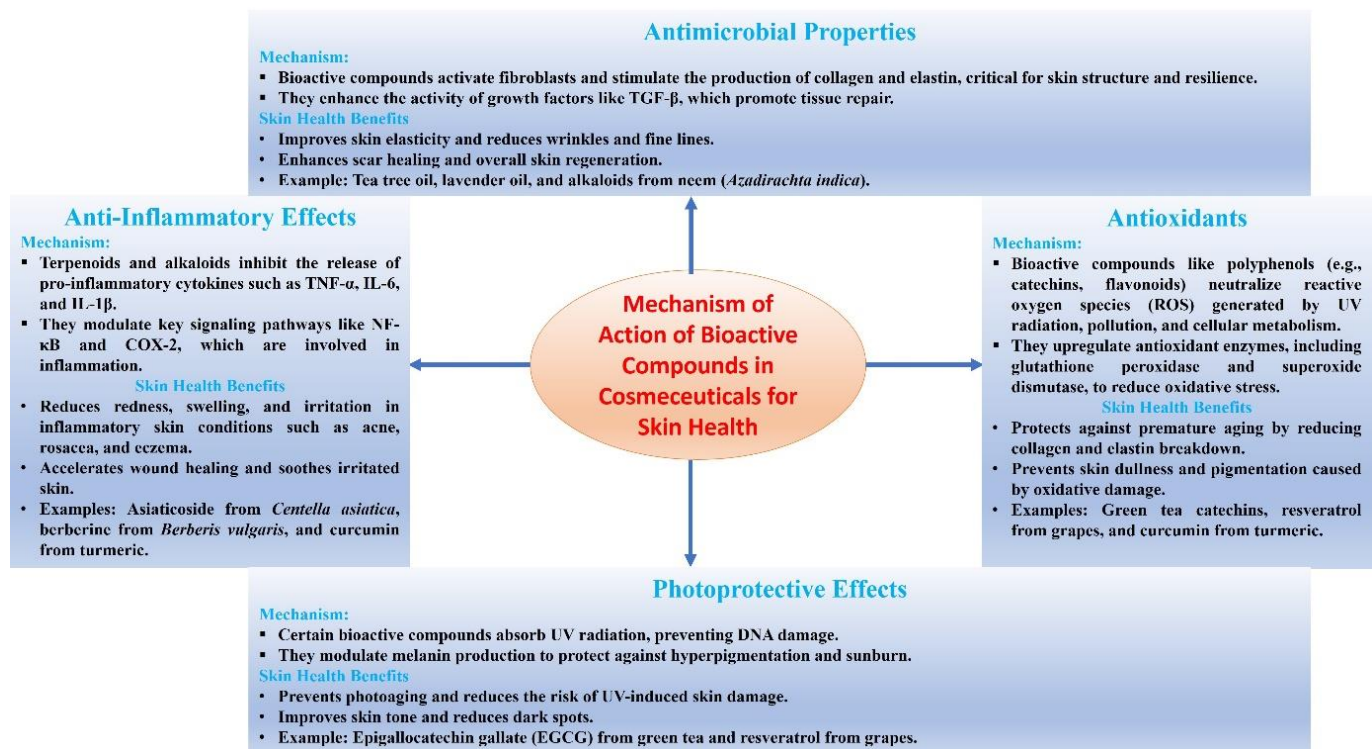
Antimicrobial Properties

Mechanism:

▪ Bioactive compounds activate fibroblasts and stimulate the production of collagen and elastin, critical for skin structure and resilience.
▪ They enhance the activity of growth factors like TGF-β, which promote tissue repair.

Skin Health Benefits

• Improves skin elasticity and reduces wrinkles and fine lines.
• Enhances scar healing and overall skin regeneration.
• Example: Tea tree oil, lavender oil, and alkaloids from neem (*Azadirachta indica*).

Anti-Inflammatory Effects

Mechanism:

▪ Terpenoids and alkaloids inhibit the release of pro-inflammatory cytokines such as TNF-α, IL-6, and IL-1β.
▪ They modulate key signaling pathways like NF-κB and COX-2, which are involved in inflammation.

Skin Health Benefits

• Reduces redness, swelling, and irritation in inflammatory skin conditions such as acne, rosacea, and eczema.
• Accelerates wound healing and soothes irritated skin.
• Examples: Asiaticoside from *Centella asiatica*, berberine from *Berberis vulgaris*, and curcumin from turmeric.

Mechanism of Action of Bioactive Compounds in Cosmeceuticals for Skin Health

Antioxidants

Mechanism:

▪ Bioactive compounds like polyphenols (e.g., catechins, flavonoids) neutralize reactive oxygen species (ROS) generated by UV radiation, pollution, and cellular metabolism.
▪ They upregulate antioxidant enzymes, including glutathione peroxidase and superoxide dismutase, to reduce oxidative stress.

Skin Health Benefits

• Protects against premature aging by reducing collagen and elastin breakdown.
• Prevents skin dullness and pigmentation caused by oxidative damage.
• Examples: Green tea catechins, resveratrol from grapes, and curcumin from turmeric.

Photoprotective Effects

Mechanism:

▪ Certain bioactive compounds absorb UV radiation, preventing DNA damage.
▪ They modulate melanin production to protect against hyperpigmentation and sunburn.

Skin Health Benefits

• Prevents photoaging and reduces the risk of UV-induced skin damage.
• Improves skin tone and reduces dark spots.
• Example: Epigallocatechin gallate (EGCG) from green tea and resveratrol from grapes.